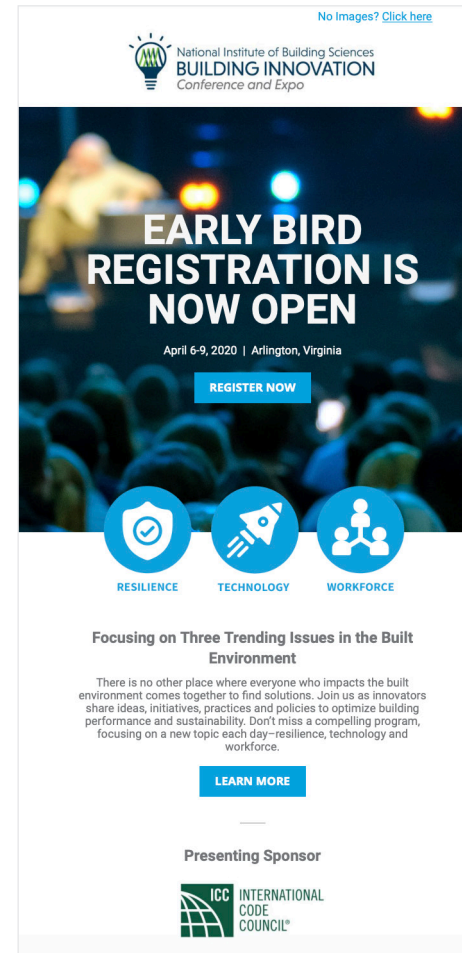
No Images? Click here

National Institute of Building Sciences
BUILDING INNOVATION
Conference and Expo

EARLY BIRD REGISTRATION IS NOW OPEN

April 6-9, 2020 | Arlington, Virginia

REGISTER NOW

RESILIENCE TECHNOLOGY WORKFORCE

Focusing on Three Trending Issues in the Built Environment

There is no other place where everyone who impacts the built environment comes together to find solutions. Join us as innovators share ideas, initiatives, practices and policies to optimize building performance and sustainability. Don't miss a compelling program, focusing on a new topic each day–resilience, technology and workforce.

LEARN MORE

Presenting Sponsor

ICC INTERNATIONAL CODE COUNCIL®